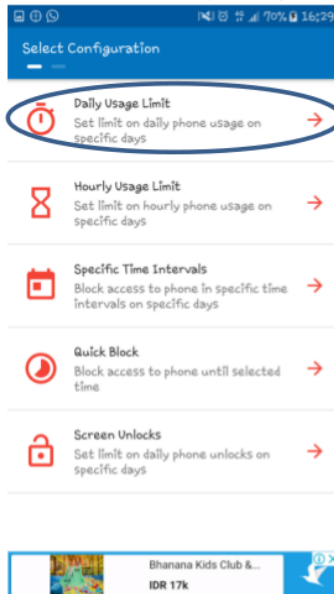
70% 16:29

Select Configuration

Daily Usage Limit
Set limit on daily phone usage on specific days

Hourly Usage Limit
Set limit on hourly phone usage on specific days

Specific Time Intervals
Block access to phone in specific time intervals on specific days

Quick Block
Block access to phone until selected time

Screen Unlocks
Set limit on daily phone unlocks on specific days

Bhanana Kids Club &...
IDR 17k